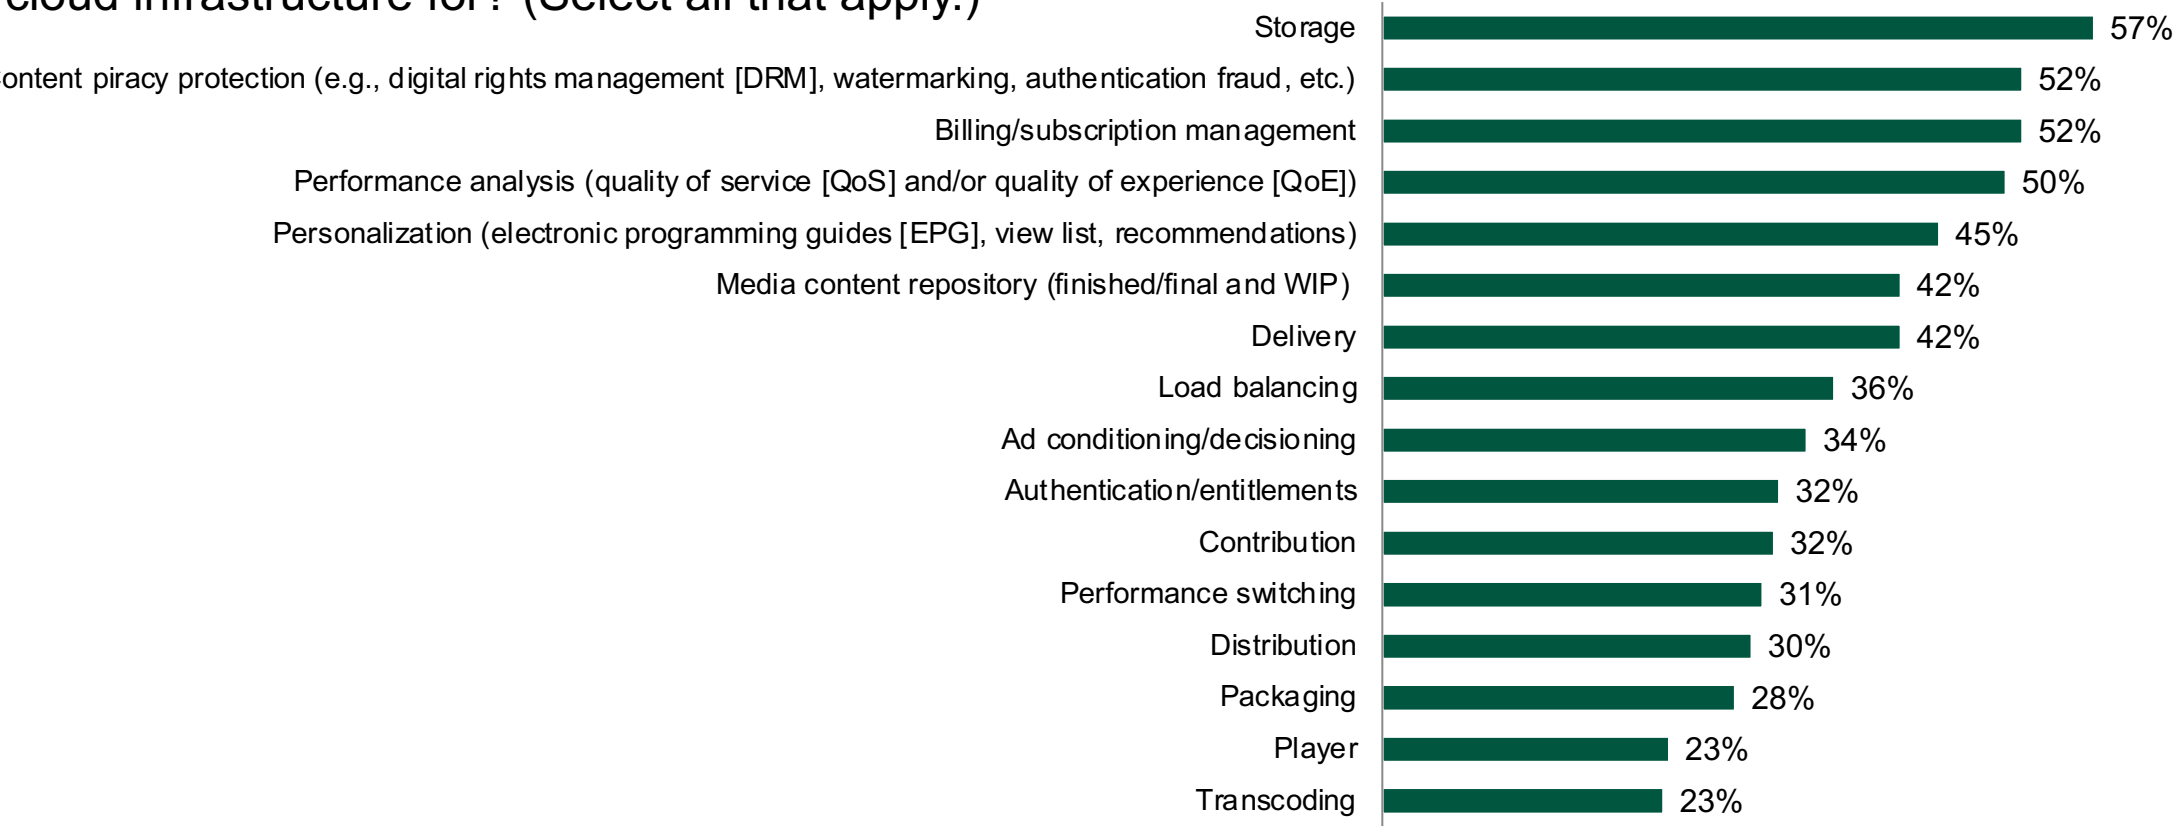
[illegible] cloud infrastructure for? (Select all that apply.)

| | |
|---|---|
| Storage | 57% |
| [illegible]ontent piracy protection (e.g., digital rights management [DRM], watermarking, authentication fraud, etc.) | 52% |
| Billing/subscription management | 52% |
| Performance analysis (quality of service [QoS] and/or quality of experience [QoE]) | 50% |
| Personalization (electronic programming guides [EPG], view list, recommendations) | 45% |
| Media content repository (finished/final and WIP) | 42% |
| Delivery | 42% |
| Load balancing | 36% |
| Ad conditioning/decisioning | 34% |
| Authentication/entitlements | 32% |
| Contribution | 32% |
| Performance switching | 31% |
| Distribution | 30% |
| Packaging | 28% |
| Player | 23% |
| Transcoding | 23% |